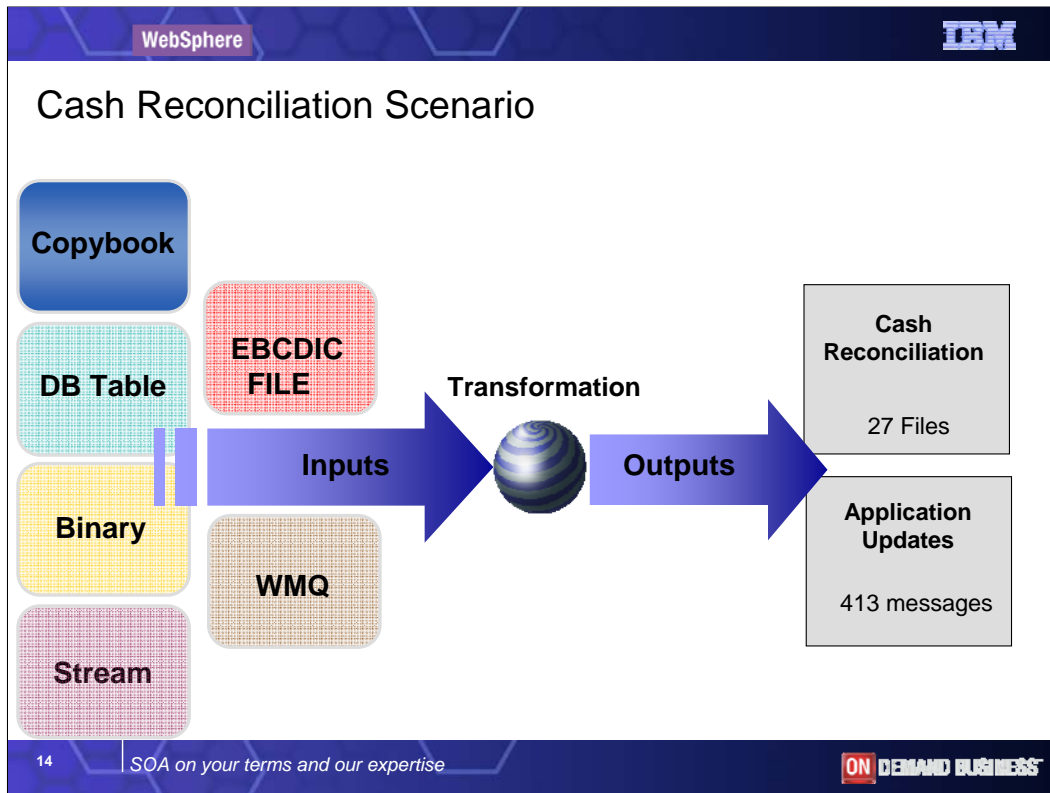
WebSphere

IBM

Cash Reconciliation Scenario

Copybook

DB Table

Binary

Stream

EBCDIC FILE

WMQ

Inputs

Transformation

Outputs

Cash Reconciliation

27 Files

Application Updates

413 messages

14

SOA on your terms and our expertise

ON DEMAND BUSINESS